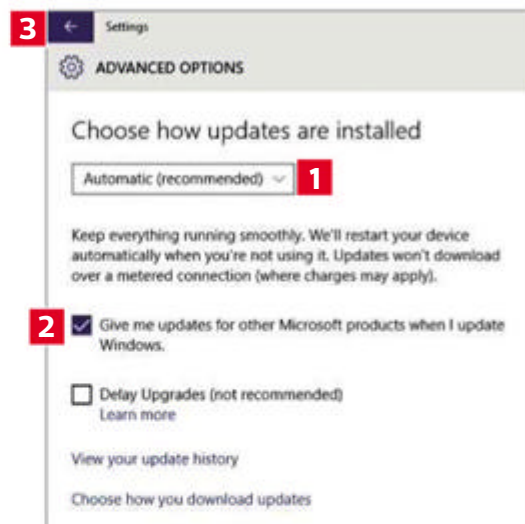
3 ← Settings

ADVANCED OPTIONS

Choose how updates are installed

Automatic (recommended) 1

Keep everything running smoothly. We'll restart your device automatically when you're not using it. Updates won't download over a metered connection (where charges may apply).

2 Give me updates for other Microsoft products when I update Windows.

Delay Upgrades (not recommended)
Learn more

View your update history

Choose how you download updates